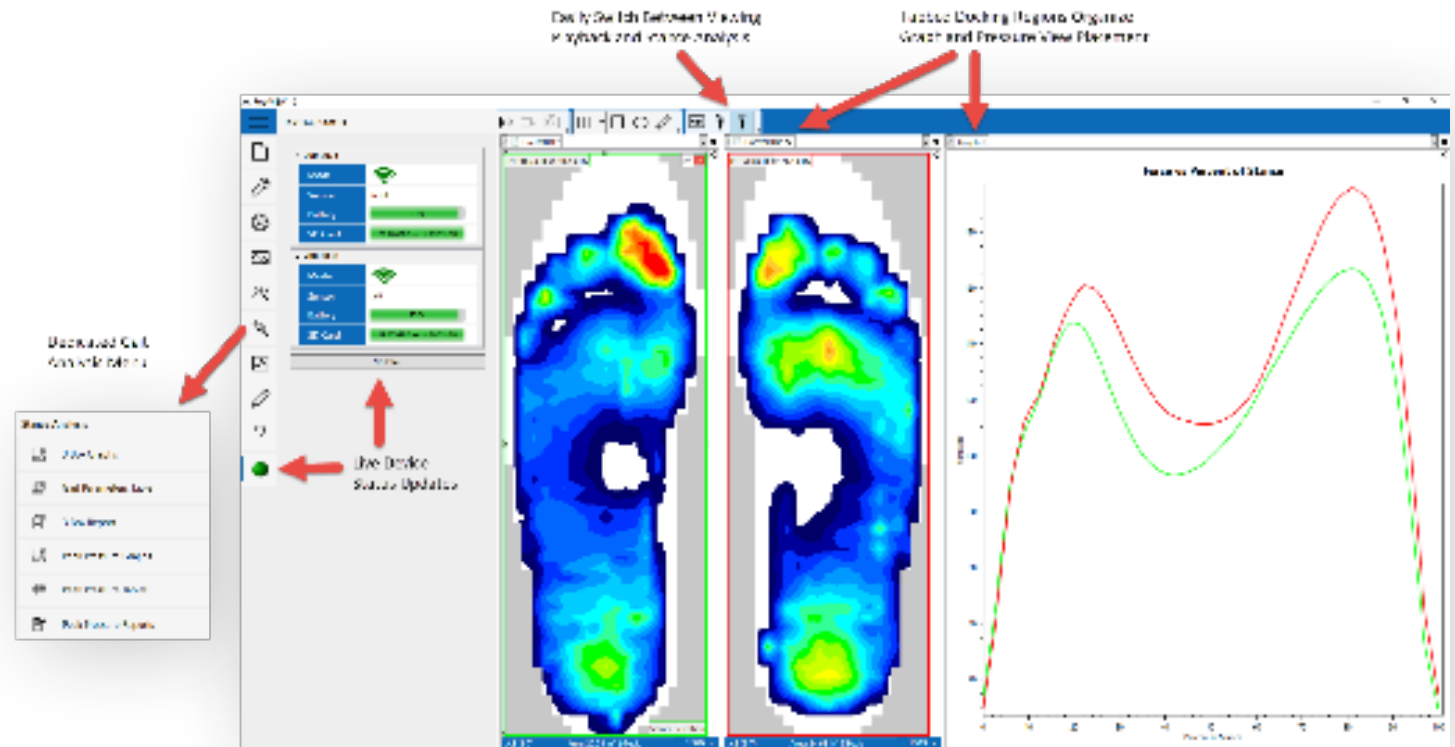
Easily Switch Between Viewing Playback and Force Analysis

Tabbed Docking Regions Organize Graph and Pressure View Placement

Dedicated Gait Analysis Menu

Live Device Status Updates

Gait Analysis
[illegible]
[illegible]
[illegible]
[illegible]
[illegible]
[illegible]

Force vs. Percent of Stance